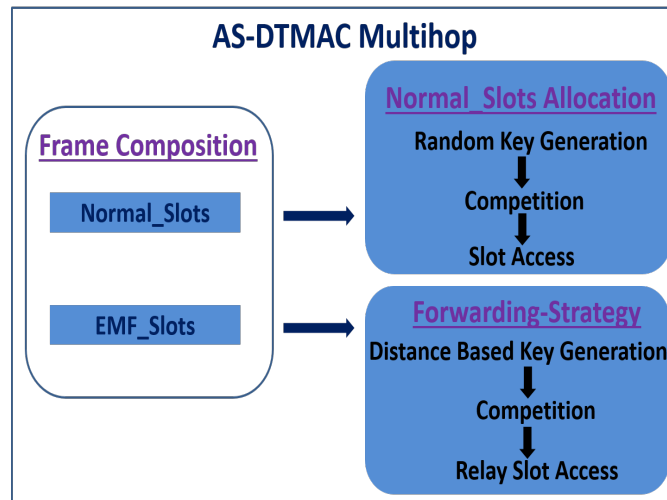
AS-DTMAC Multihop

Frame Composition

Normal_Slots

EMF_Slots

Normal_Slots Allocation

Random Key Generation

Competition

Slot Access

Forwarding-Strategy

Distance Based Key Generation

Competition

Relay Slot Access